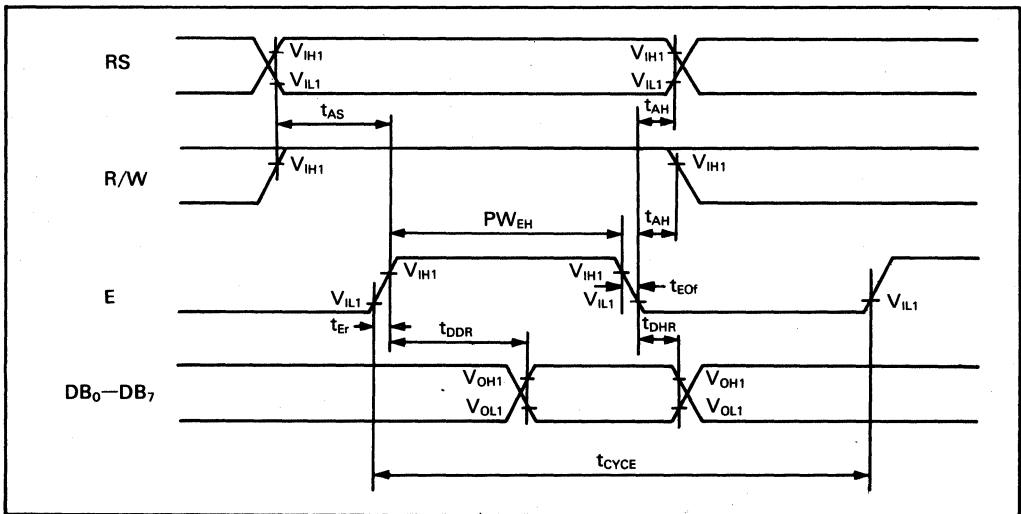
RS
$V_{IH1}$
$V_{IL1}$
$V_{IH1}$
$V_{IL1}$
$t_{AS}$
$t_{AH}$
R/W
$V_{IH1}$
$V_{IH1}$
$PW_{EH}$
$t_{AH}$
E
$V_{IH1}$
$V_{IH1}$
$V_{IL1}$
$t_{EOf}$
$V_{IL1}$
$V_{IL1}$
$t_{Er}$
$t_{DDR}$
$t_{DHR}$
$DB_0$—$DB_7$
$V_{OH1}$
$V_{OL1}$
$V_{OH1}$
$V_{OL1}$
$t_{CYCE}$